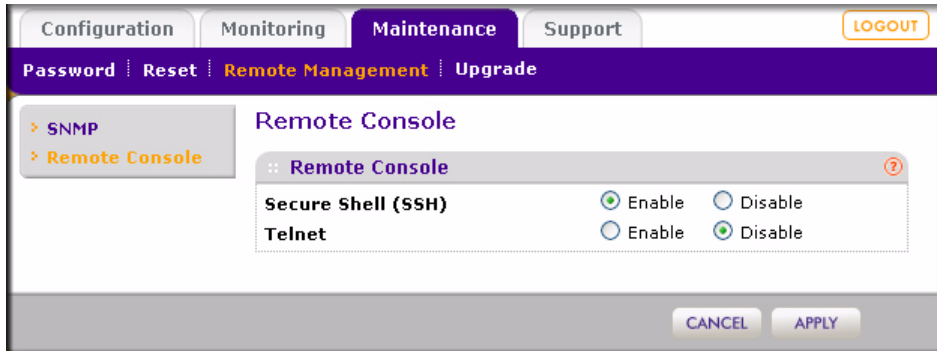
Configuration | Monitoring | Maintenance | Support

LOGOUT

Password | Reset | Remote Management | Upgrade

› SNMP
› Remote Console

Remote Console

Remote Console

?

Secure Shell (SSH) ◉ Enable ○ Disable
Telnet ○ Enable ◉ Disable

CANCEL APPLY